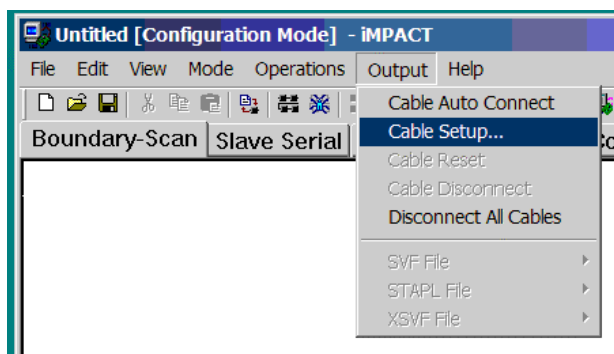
Untitled [Configuration Mode] - iMPACT

File Edit View Mode Operations Output Help

Boundary-Scan Slave Serial

Cable Auto Connect
Cable Setup...
Cable Reset
Cable Disconnect
Disconnect All Cables

SVF File
STAPL File
XSVF File